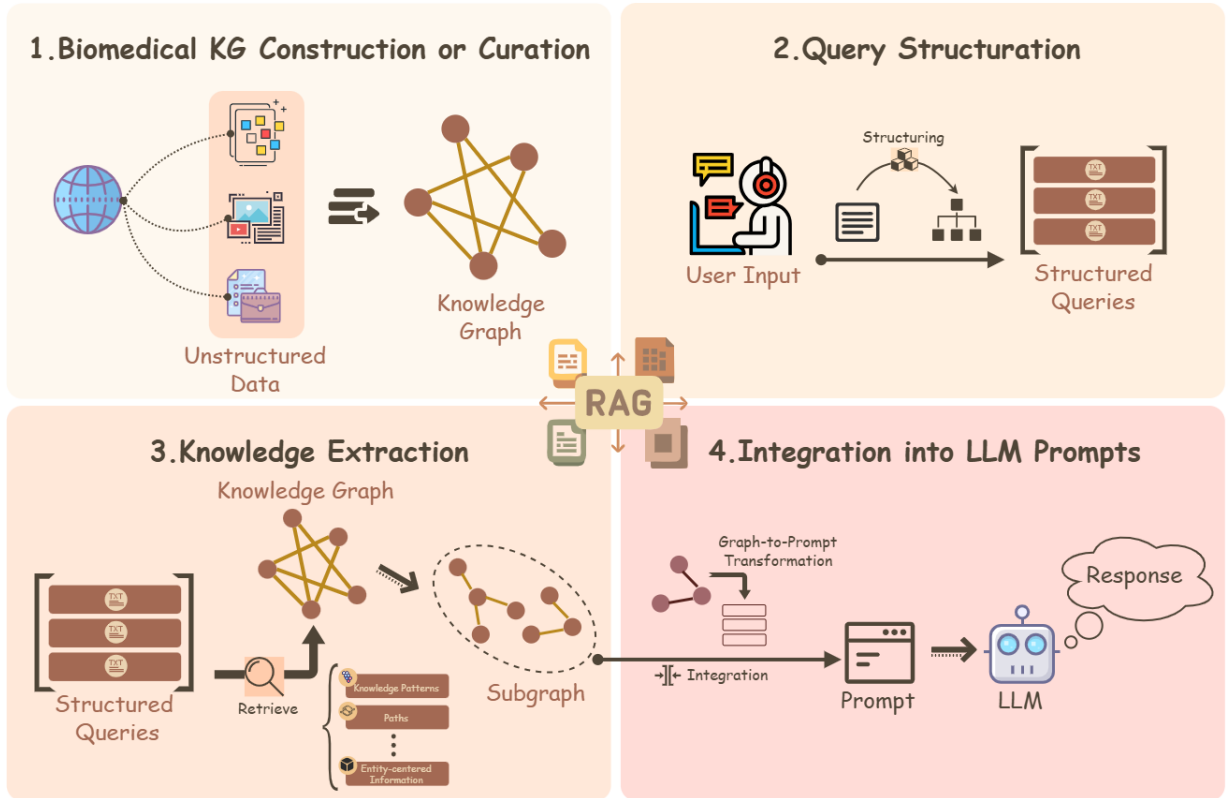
1.Biomedical KG Construction or Curation

Unstructured Data

Knowledge Graph

2.Query Structuration

Structuring

User Input

TXT

TXT

TXT

Structured Queries

RAG

3.Knowledge Extraction

Knowledge Graph

TXT

TXT

TXT

Structured Queries

Retrieve

Knowledge Patterns

Paths

Entity-centered Information

Subgraph

4.Integration into LLM Prompts

Graph-to-Prompt Transformation

Integration

Prompt

LLM

Response